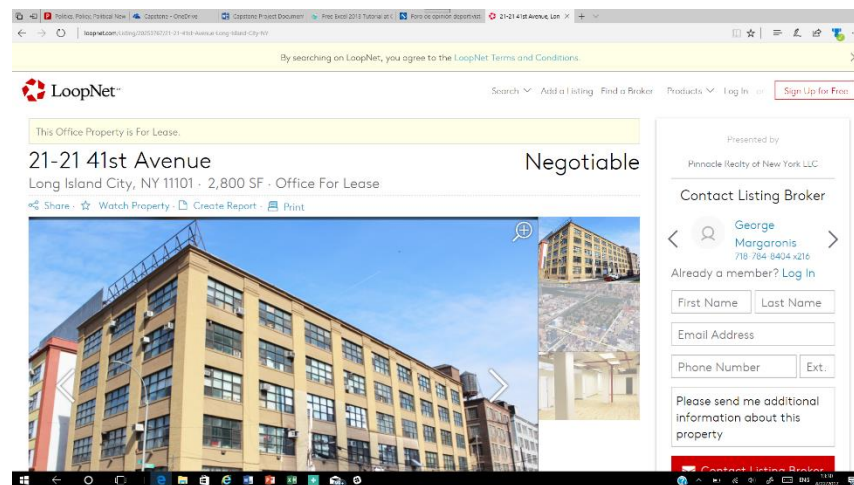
Politics, Policy, Political New | Capstone - OneDrive | Capstone Project Document | Free Excel 2013 Tutorial at | Foro de opinion deportivo | 21-21 41st Avenue, Lon

loopnet.com/Listing/20203787/21-21-41st-Avenue-Long-Island-City-NY

By searching on LoopNet, you agree to the LoopNet Terms and Conditions.

LoopNet

Search Add a Listing Find a Broker Products Log In Sign Up for Free

This Office Property is For Lease.

21-21 41st Avenue

Negotiable

Long Island City, NY 11101 · 2,800 SF · Office For Lease

Share · Watch Property · Create Report · Print

Presented by

Pinnacle Realty of New York LLC

Contact Listing Broker

George Margaronis
718-784-8404 x216

Already a member? Log In

First Name
Last Name
Email Address
Phone Number
Ext.
Please send me additional information about this property

Contact Listing Broker